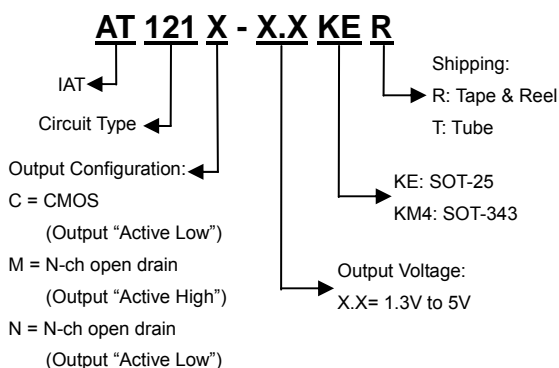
AT 121 X - X.X KE R

IAT

Circuit Type

Output Configuration:
C = CMOS
(Output "Active Low")
M = N-ch open drain
(Output "Active High")
N = N-ch open drain
(Output "Active Low")

Shipping:
R: Tape & Reel
T: Tube

KE: SOT-25
KM4: SOT-343

Output Voltage:
X.X= 1.3V to 5V